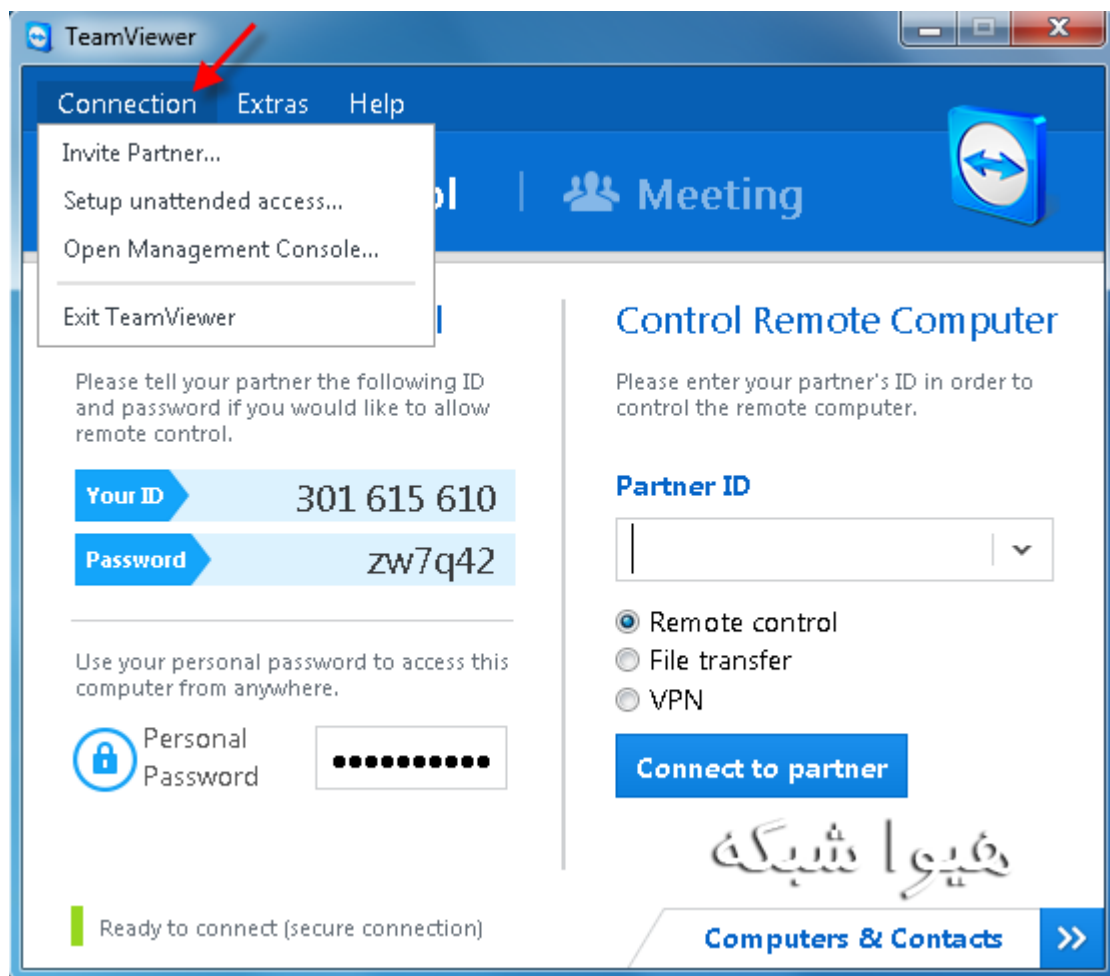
TeamViewer

Connection Extras Help

Invite Partner...
Setup unattended access...
Open Management Console...
Exit TeamViewer

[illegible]ol | Meeting

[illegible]l

Please tell your partner the following ID and password if you would like to allow remote control.

Your ID 301 615 610
Password zw7q42

Use your personal password to access this computer from anywhere.

Personal Password ••••••••••

Control Remote Computer

Please enter your partner's ID in order to control the remote computer.

Partner ID

Remote control
File transfer
VPN

Connect to partner

هیوا شبکه

Ready to connect (secure connection)

Computers & Contacts »